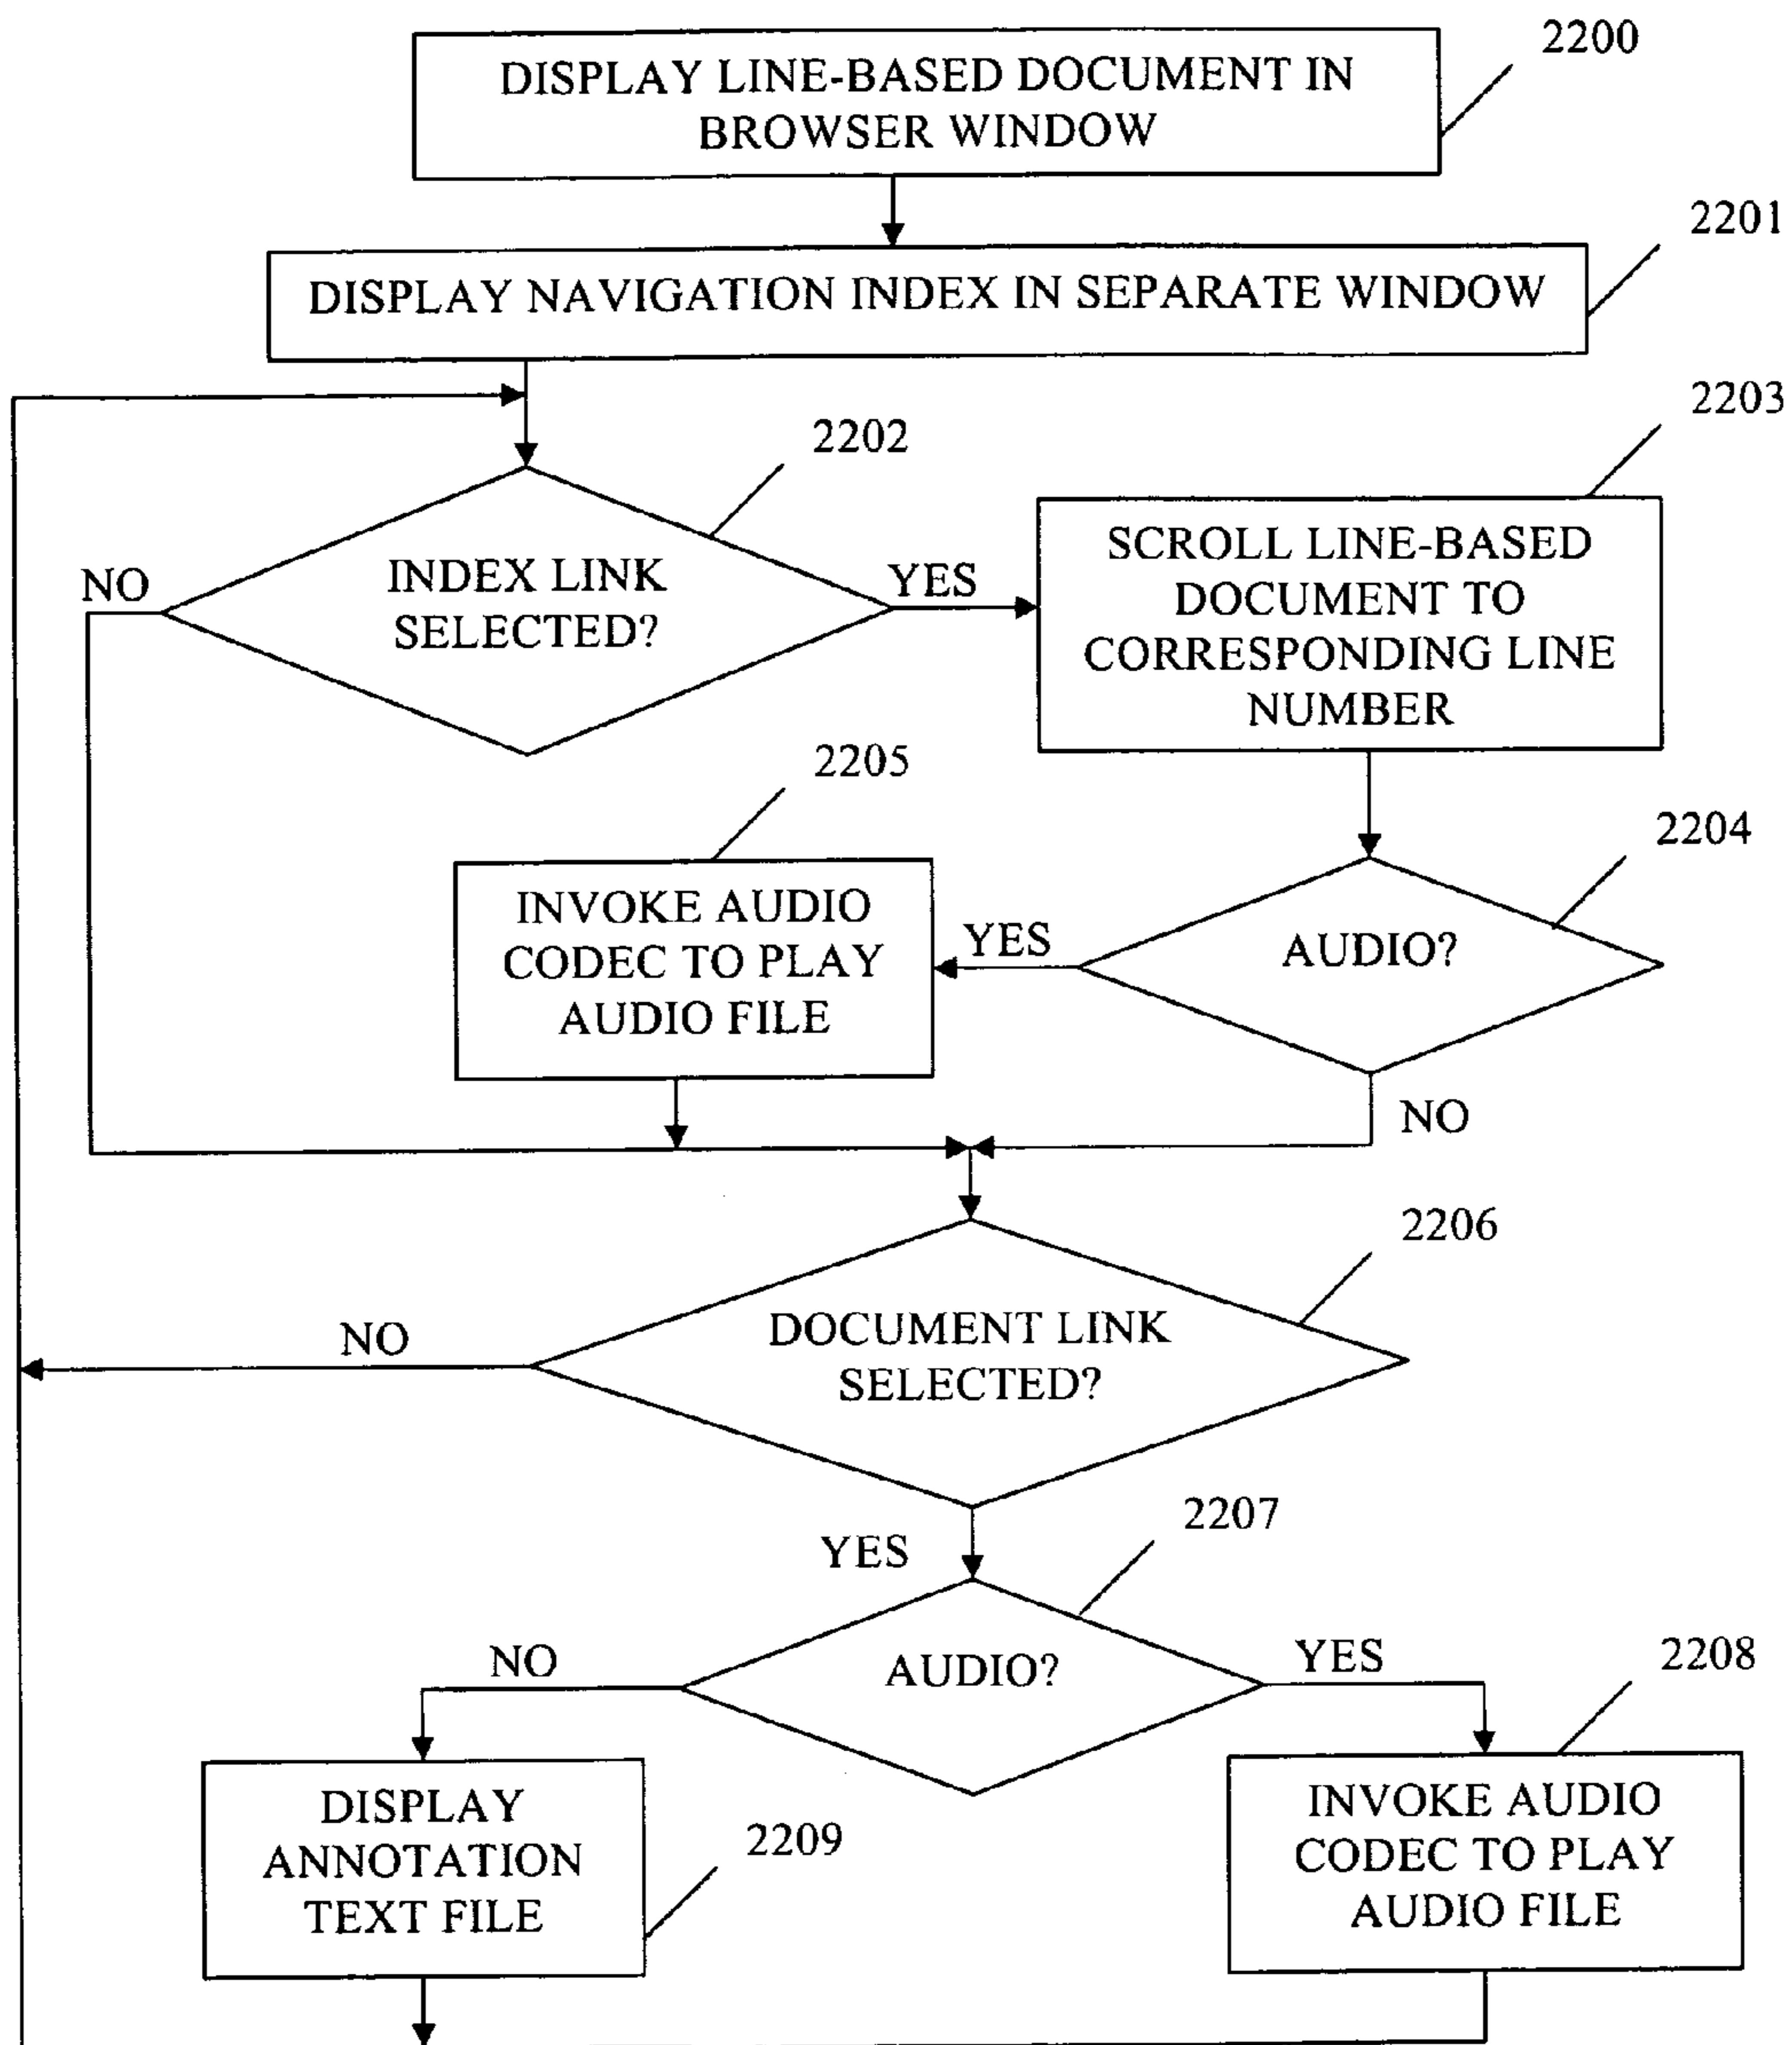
2200
DISPLAY LINE-BASED DOCUMENT IN BROWSER WINDOW

2201
DISPLAY NAVIGATION INDEX IN SEPARATE WINDOW

2202
INDEX LINK SELECTED?
NO
YES

2203
SCROLL LINE-BASED DOCUMENT TO CORRESPONDING LINE NUMBER

2205
INVOKE AUDIO CODEC TO PLAY AUDIO FILE

2204
AUDIO?
YES
NO

2206
DOCUMENT LINK SELECTED?
NO
YES

2207
AUDIO?
NO
YES

2208
INVOKE AUDIO CODEC TO PLAY AUDIO FILE

DISPLAY ANNOTATION TEXT FILE
2209